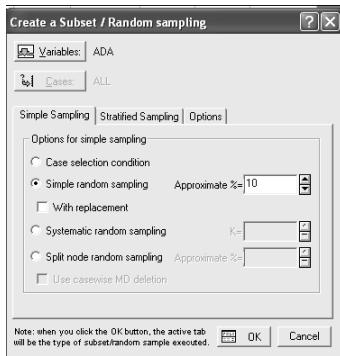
Create a Subset / Random sampling

Variables: ADA

Cases: ALL

Simple Sampling | Stratified Sampling | Options

Options for simple sampling

Case selection condition

Simple random sampling Approximate %= 10

With replacement

Systematic random sampling K=

Split node random sampling Approximate %=

Use casewise MD deletion

Note: when you click the OK button, the active tab will be the type of subset/random sample executed.

OK

Cancel